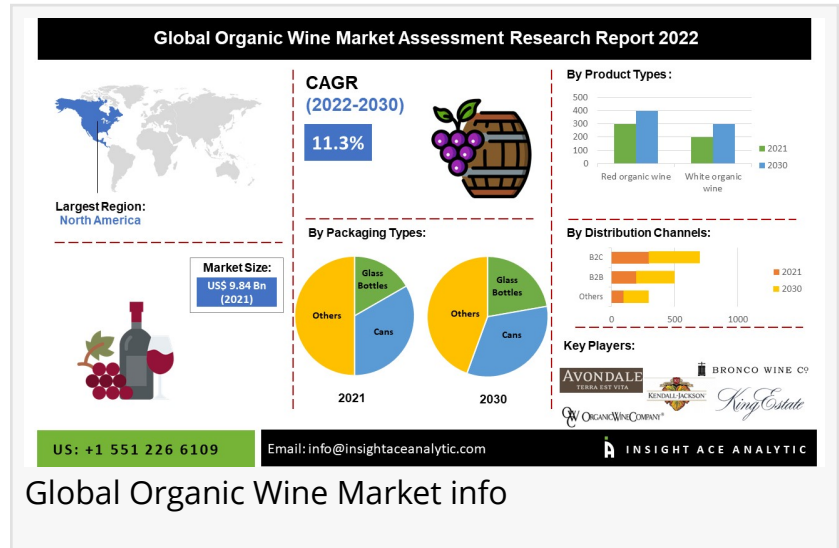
Global Organic Wine Market Assessment Research Report 2022

Largest Region:
North America

CAGR
(2022-2030)
11.3%

By Product Types:
500
400
300
200
100
0
Red organic wine
White organic wine
2021
2030

By Packaging Types:
Glass Bottles
Cans
Others
2021
Glass Bottles
Cans
Others
2030

By Distribution Channels:
B2C
B2B
Others
0
500
1000
2021
2030

Market Size:
US$ 9.84 Bn (2021)

Key Players:
AVONDALE TERRA EST VITA
KENDALL-JACKSON
BRONCO WINE Co
King Estate
OrganicWineCompany

US: +1 551 226 6109
Email: info@insightaceanalytic.com
INSIGHT ACE ANALYTIC

Global Organic Wine Market info